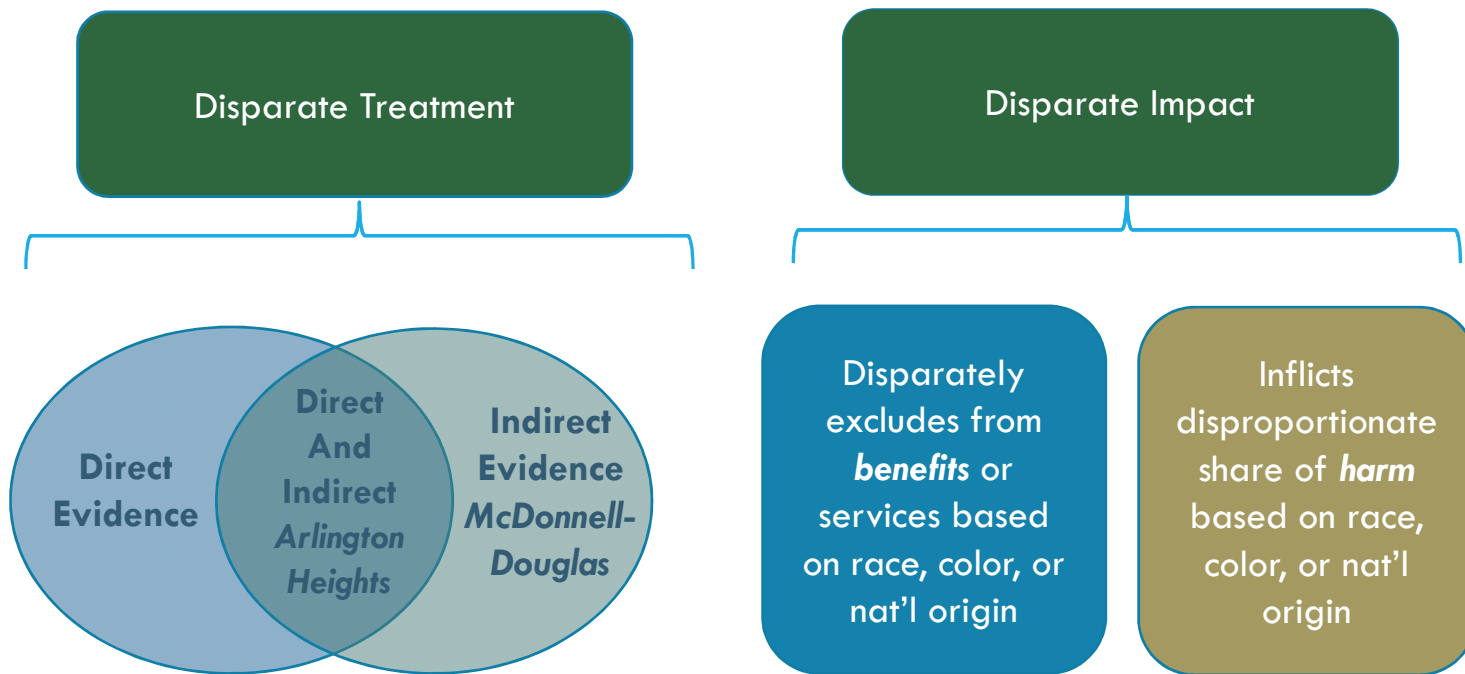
Disparate Treatment

Direct Evidence

Direct And Indirect *Arlington Heights*

Indirect Evidence *McDonnell-Douglas*

Disparate Impact

Disparately excludes from ***benefits*** or services based on race, color, or nat'l origin

Inflicts disproportionate share of ***harm*** based on race, color, or nat'l origin